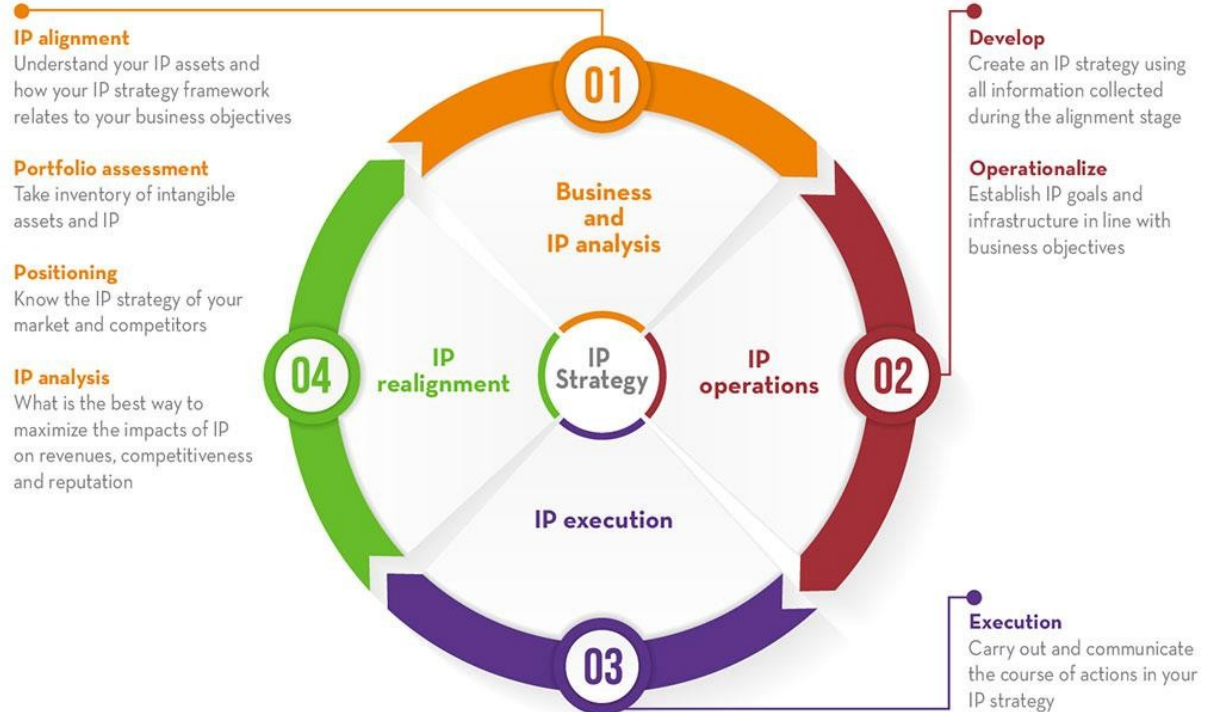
IP alignment
Understand your IP assets and how your IP strategy framework relates to your business objectives

Portfolio assessment
Take inventory of intangible assets and IP

Positioning
Know the IP strategy of your market and competitors

IP analysis
What is the best way to maximize the impacts of IP on revenues, competitiveness and reputation

01

Business and IP analysis

04

IP realignment

IP Strategy

IP operations

02

IP execution

03

Develop
Create an IP strategy using all information collected during the alignment stage

Operationalize
Establish IP goals and infrastructure in line with business objectives

Execution
Carry out and communicate the course of actions in your IP strategy